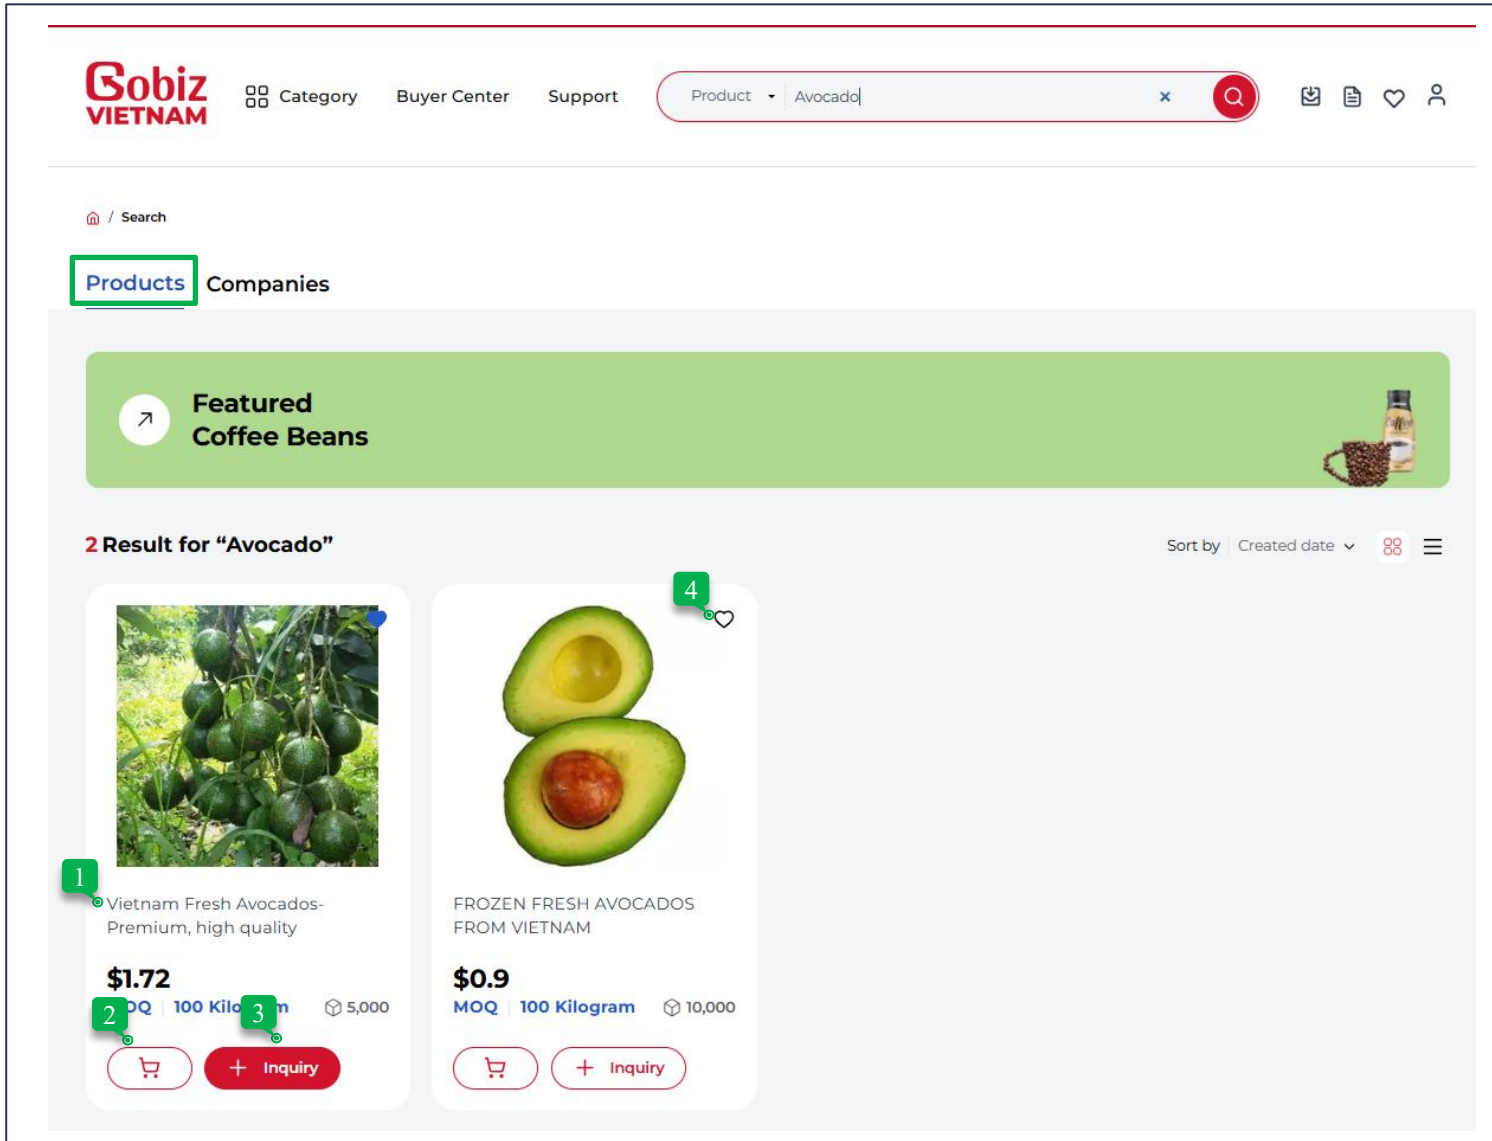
Gobiz VIETNAM

Category Buyer Center Support

Product Avocado

/ Search

Products Companies

Featured Coffee Beans

2 Result for “Avocado”

Sort by Created date

4

1 Vietnam Fresh Avocados-Premium, high quality

$1.72

2 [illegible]OQ | 100 Kilo 3 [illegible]n 5,000

Inquiry

FROZEN FRESH AVOCADOS FROM VIETNAM

$0.9

MOQ | 100 Kilogram 10,000

Inquiry